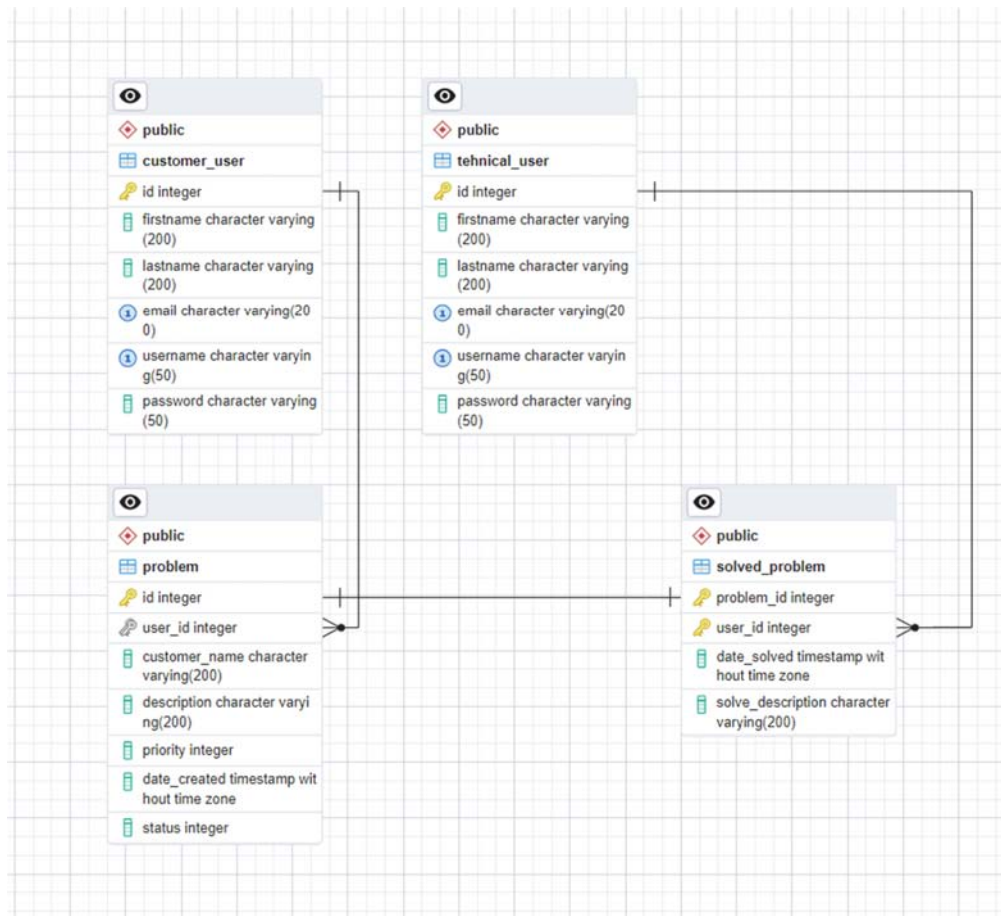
public
customer_user
id integer
firstname character varying(200)
lastname character varying(200)
email character varying(200)
username character varying(50)
password character varying(50)

public
tehnical_user
id integer
firstname character varying(200)
lastname character varying(200)
email character varying(200)
username character varying(50)
password character varying(50)

public
problem
id integer
user_id integer
customer_name character varying(200)
description character varying(200)
priority integer
date_created timestamp without time zone
status integer

public
solved_problem
problem_id integer
user_id integer
date_solved timestamp without time zone
solve_description character varying(200)